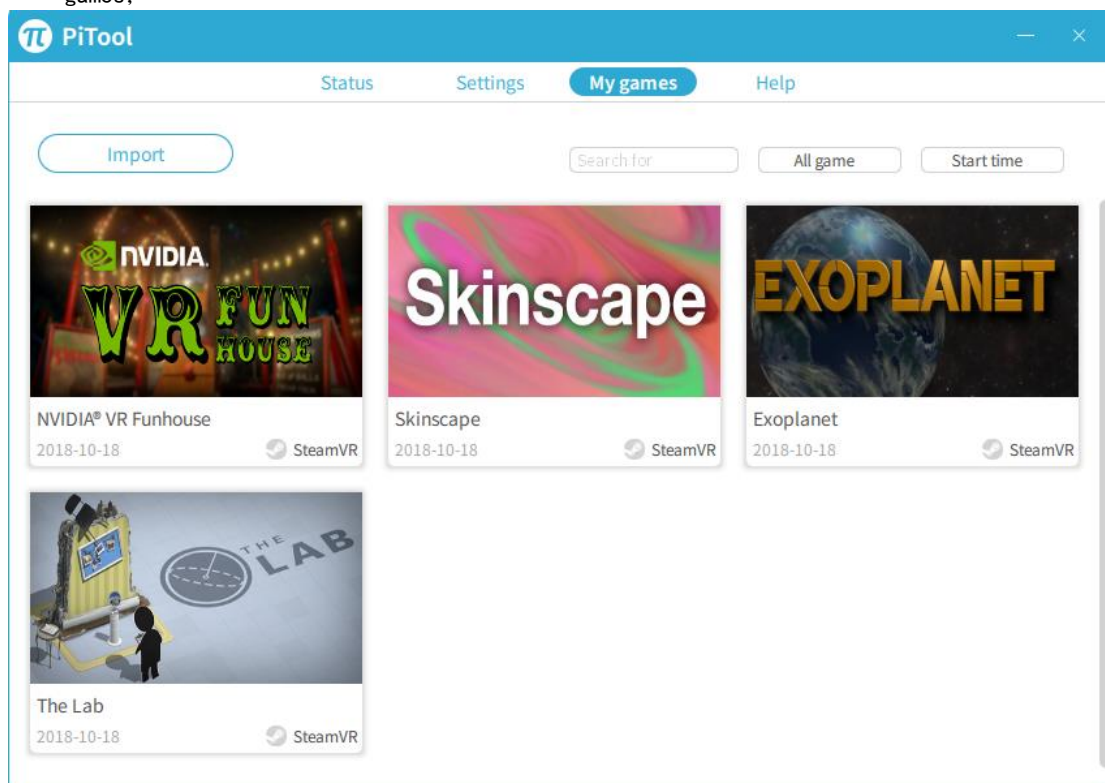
games;

PiTool

Status Settings My games Help

Import

Search for

All game

Start time

NVIDIA
VR FUN HOUSE

NVIDIA® VR Funhouse
2018-10-18
SteamVR

Skinscape

Skinscape
2018-10-18
SteamVR

EXOPLANET

Exoplanet
2018-10-18
SteamVR

THE LAB

The Lab
2018-10-18
SteamVR